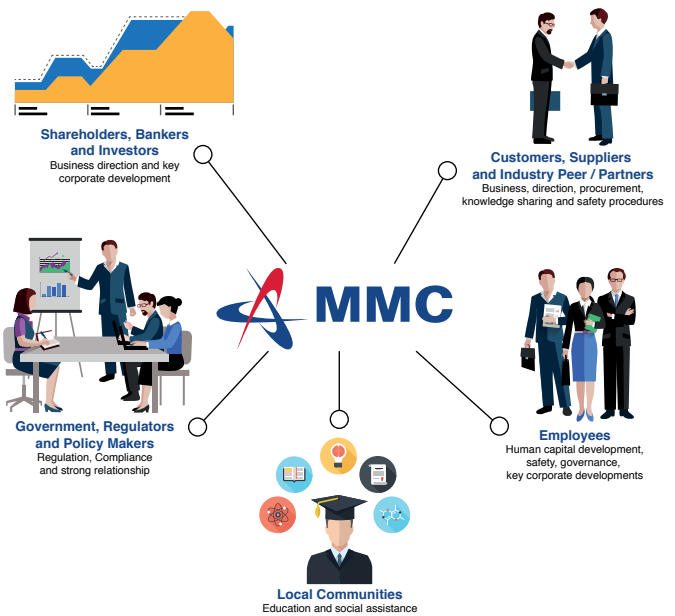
Shareholders, Bankers and Investors
Business direction and key corporate development

Customers, Suppliers and Industry Peer / Partners
Business, direction, procurement, knowledge sharing and safety procedures

MMC

Government, Regulators and Policy Makers
Regulation, Compliance and strong relationship

Employees
Human capital development, safety, governance, key corporate developments

Local Communities
Education and social assistance